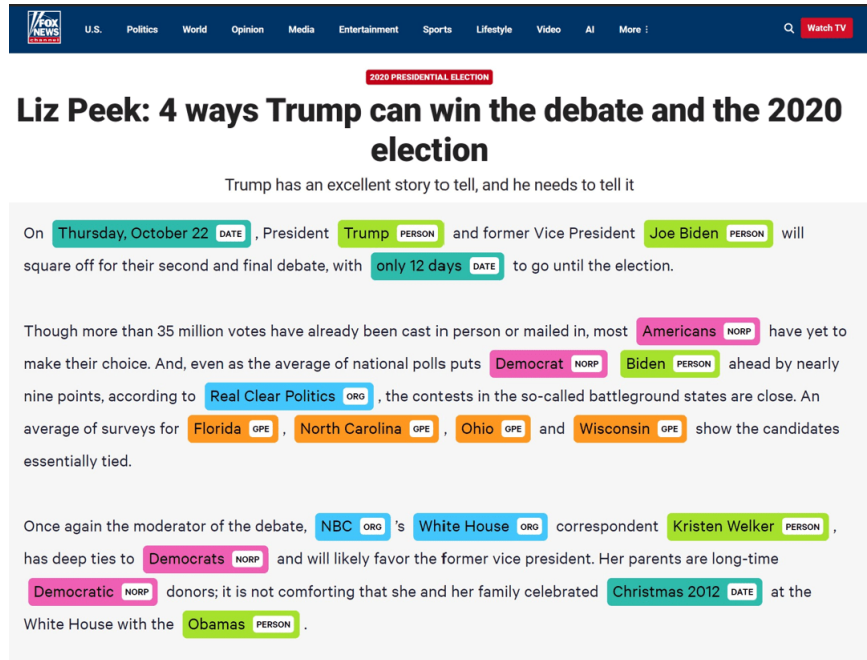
FOX NEWS channel U.S. Politics World Opinion Media Entertainment Sports Lifestyle Video AI More ⋮ Watch TV

2020 PRESIDENTIAL ELECTION

Liz Peek: 4 ways Trump can win the debate and the 2020 election

Trump has an excellent story to tell, and he needs to tell it

On Thursday, October 22 DATE , President Trump PERSON and former Vice President Joe Biden PERSON will square off for their second and final debate, with only 12 days DATE to go until the election.

Though more than 35 million votes have already been cast in person or mailed in, most Americans NORP have yet to make their choice. And, even as the average of national polls puts Democrat NORP Biden PERSON ahead by nearly nine points, according to Real Clear Politics ORG , the contests in the so-called battleground states are close. An average of surveys for Florida GPE , North Carolina GPE , Ohio GPE and Wisconsin GPE show the candidates essentially tied.

Once again the moderator of the debate, NBC ORG 's White House ORG correspondent Kristen Welker PERSON , has deep ties to Democrats NORP and will likely favor the former vice president. Her parents are long-time Democratic NORP donors; it is not comforting that she and her family celebrated Christmas 2012 DATE at the White House with the Obamas PERSON .